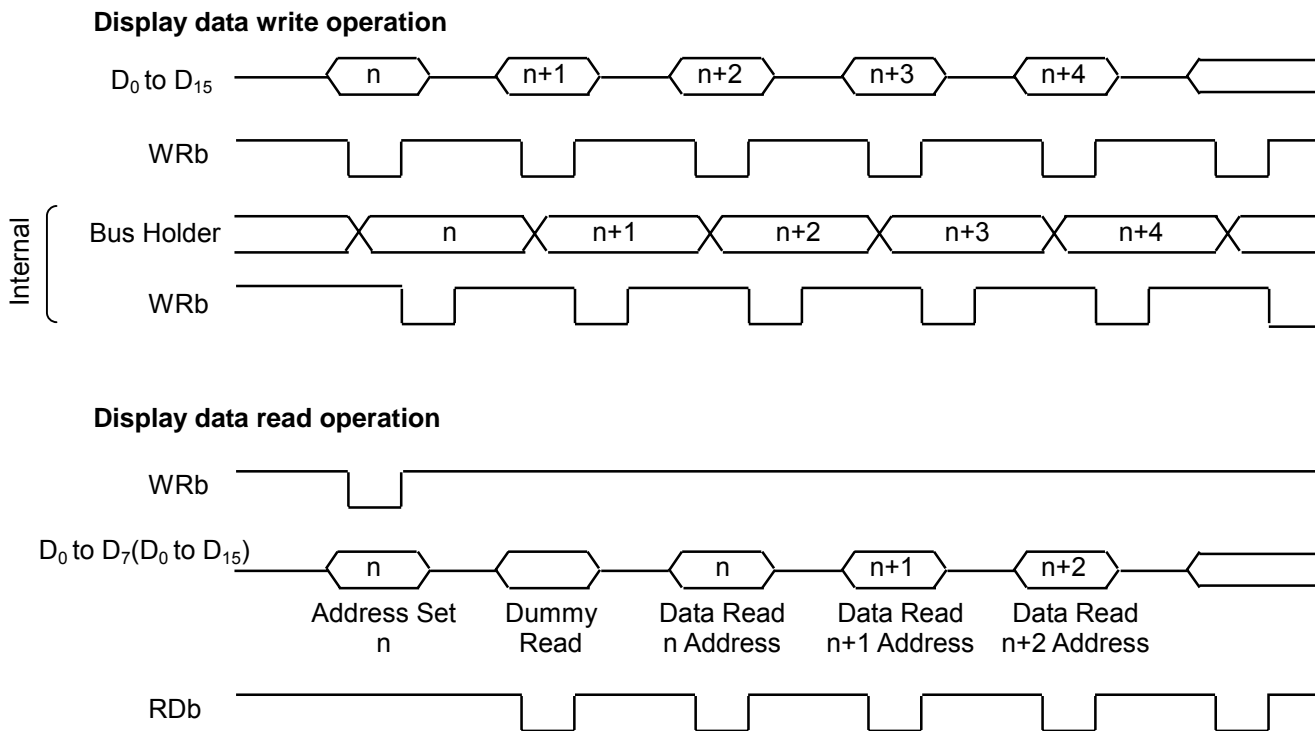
**Display data write operation**

$D_0$ to $D_{15}$

n

n+1

n+2

n+3

n+4

WRb

Internal

Bus Holder

n

n+1

n+2

n+3

n+4

WRb

**Display data read operation**

WRb

$D_0$ to $D_7$($D_0$ to $D_{15}$)

n

n

n+1

n+2

Address Set n

Dummy Read

Data Read n Address

Data Read n+1 Address

Data Read n+2 Address

RDb